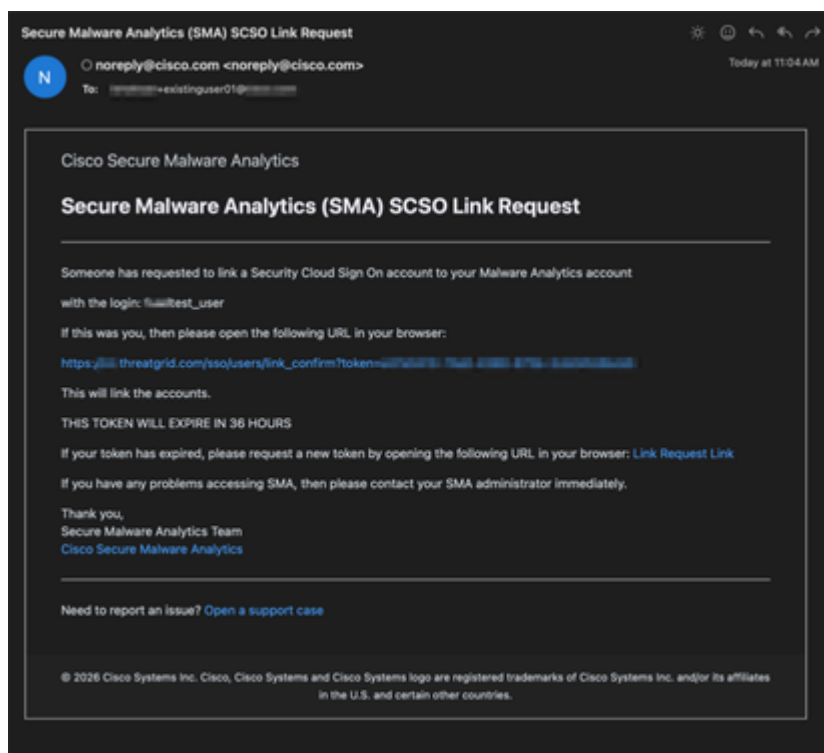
Secure Malware Analytics (SMA) SCSO Link Request

N

noreply@cisco.com <noreply@cisco.com>

To: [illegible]+existinguser01@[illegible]

Today at 11:04 AM

Cisco Secure Malware Analytics

Secure Malware Analytics (SMA) SCSO Link Request

Someone has requested to link a Security Cloud Sign On account to your Malware Analytics account

with the login: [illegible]test_user

If this was you, then please open the following URL in your browser:

https://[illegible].threatgrid.com/sso/users/link_confirm?token=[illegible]

This will link the accounts.

THIS TOKEN WILL EXPIRE IN 36 HOURS

If your token has expired, please request a new token by opening the following URL in your browser: Link Request Link

If you have any problems accessing SMA, then please contact your SMA administrator immediately.

Thank you,
Secure Malware Analytics Team
Cisco Secure Malware Analytics

Need to report an issue? Open a support case

© 2026 Cisco Systems Inc. Cisco, Cisco Systems and Cisco Systems logo are registered trademarks of Cisco Systems Inc. and/or its affiliates in the U.S. and certain other countries.